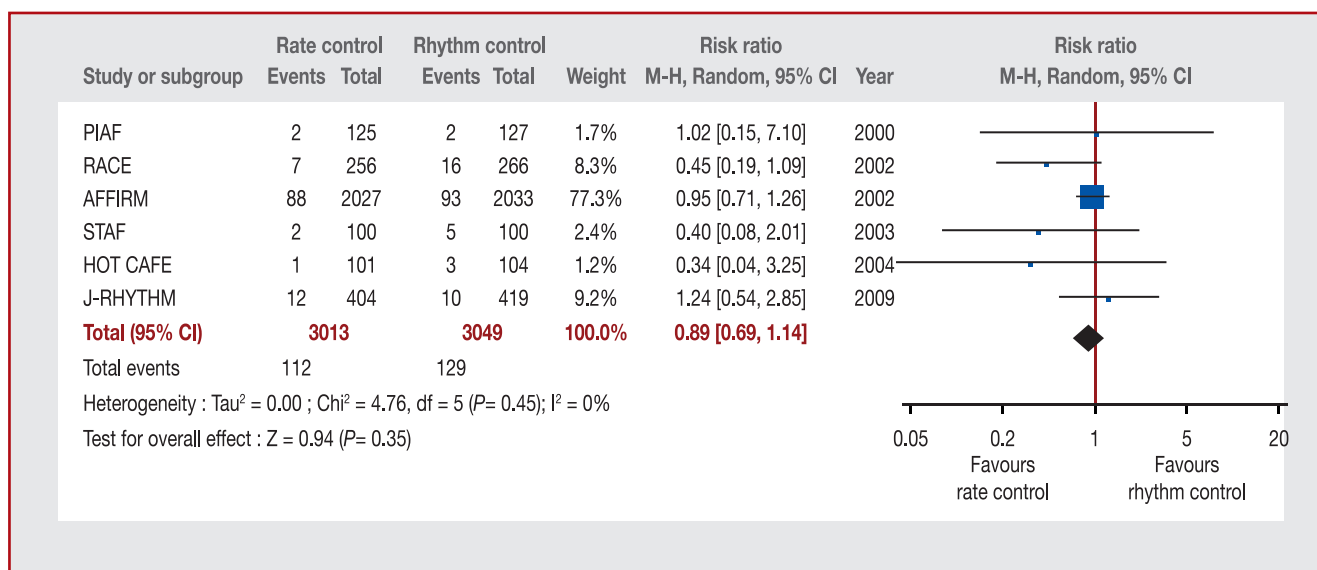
| Study or subgroup | Rate control Events | Rate control Total | Rhythm control Events | Rhythm control Total | Weight | Risk ratio M-H, Random, 95% CI | Year |
|---|---|---|---|---|---|---|---|
| PIAF | 2 | 125 | 2 | 127 | 1.7% | 1.02 [0.15, 7.10] | 2000 |
| RACE | 7 | 256 | 16 | 266 | 8.3% | 0.45 [0.19, 1.09] | 2002 |
| AFFIRM | 88 | 2027 | 93 | 2033 | 77.3% | 0.95 [0.71, 1.26] | 2002 |
| STAF | 2 | 100 | 5 | 100 | 2.4% | 0.40 [0.08, 2.01] | 2003 |
| HOT CAFE | 1 | 101 | 3 | 104 | 1.2% | 0.34 [0.04, 3.25] | 2004 |
| J-RHYTHM | 12 | 404 | 10 | 419 | 9.2% | 1.24 [0.54, 2.85] | 2009 |
| Total (95% CI) | | 3013 | | 3049 | 100.0% | 0.89 [0.69, 1.14] | |
| Total events | 112 | | 129 | | | | |

Heterogeneity : Tau$^2$ = 0.00 ; Chi$^2$ = 4.76, df = 5 ($P$= 0.45); I$^2$ = 0%

Test for overall effect : Z = 0.94 ($P$= 0.35)

Risk ratio
M-H, Random, 95% CI

0.05 0.2 1 5 20

Favours rate control

Favours rhythm control